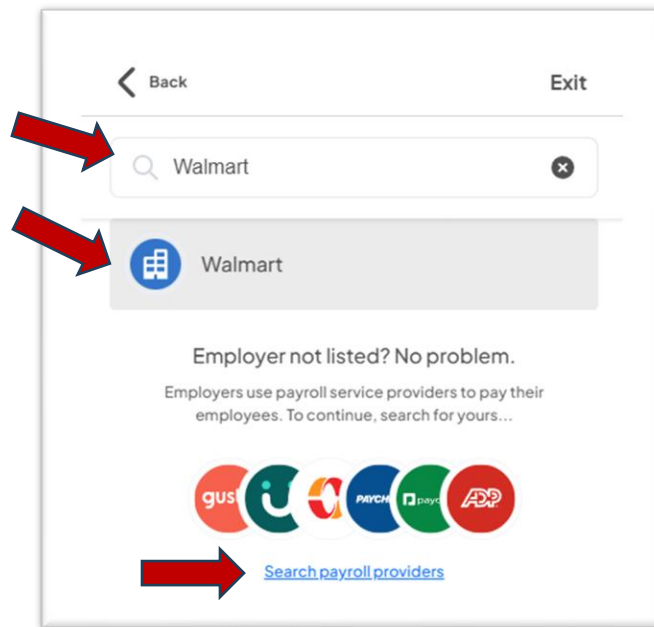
Back

Exit

Walmart

Walmart

Employer not listed? No problem.

Employers use payroll service providers to pay their employees. To continue, search for yours...

gus PAYCH payc ADP

Search payroll providers